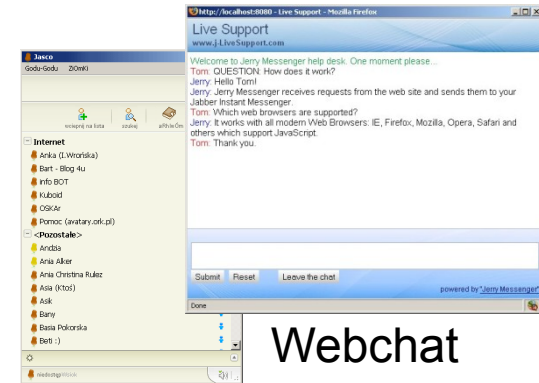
http://localhost:8080 - Live Support - Mozilla Firefox

Live Support
www.J-LiveSupport.com

Welcome to Jerry Messenger help desk. One moment please...
Tom: QUESTION: How does it work?
Jerry: Hello Tom!
Jerry: Jerry Messenger receives requests from the web site and sends them to your Jabber Instant Messenger.
Tom: Which web browsers are supported?
Jerry: It works with all modern Web Browsers: IE, Firefox, Mozilla, Opera, Safari and others which support JavaScript.
Tom: Thank you.

Submit Reset Leave the chat

powered by "Jerry Messenger"

Done

Jasco
Godu-Godu ZIOmKI

wciepnij na listę szukaj archiwum

Internet
Anka (L.Wrońska)
Bart - Blog 4u
Info BOT
Kuboid
OSKAr
Pomoc (avatary.ork.pl)
<Pozostałe>
Andzia
Ania Alker
Ania Christina Rulez
Asia (Ktoś)
Asik
Bany
Basia Pokorska
Beti :)

niedostępny

Webchat